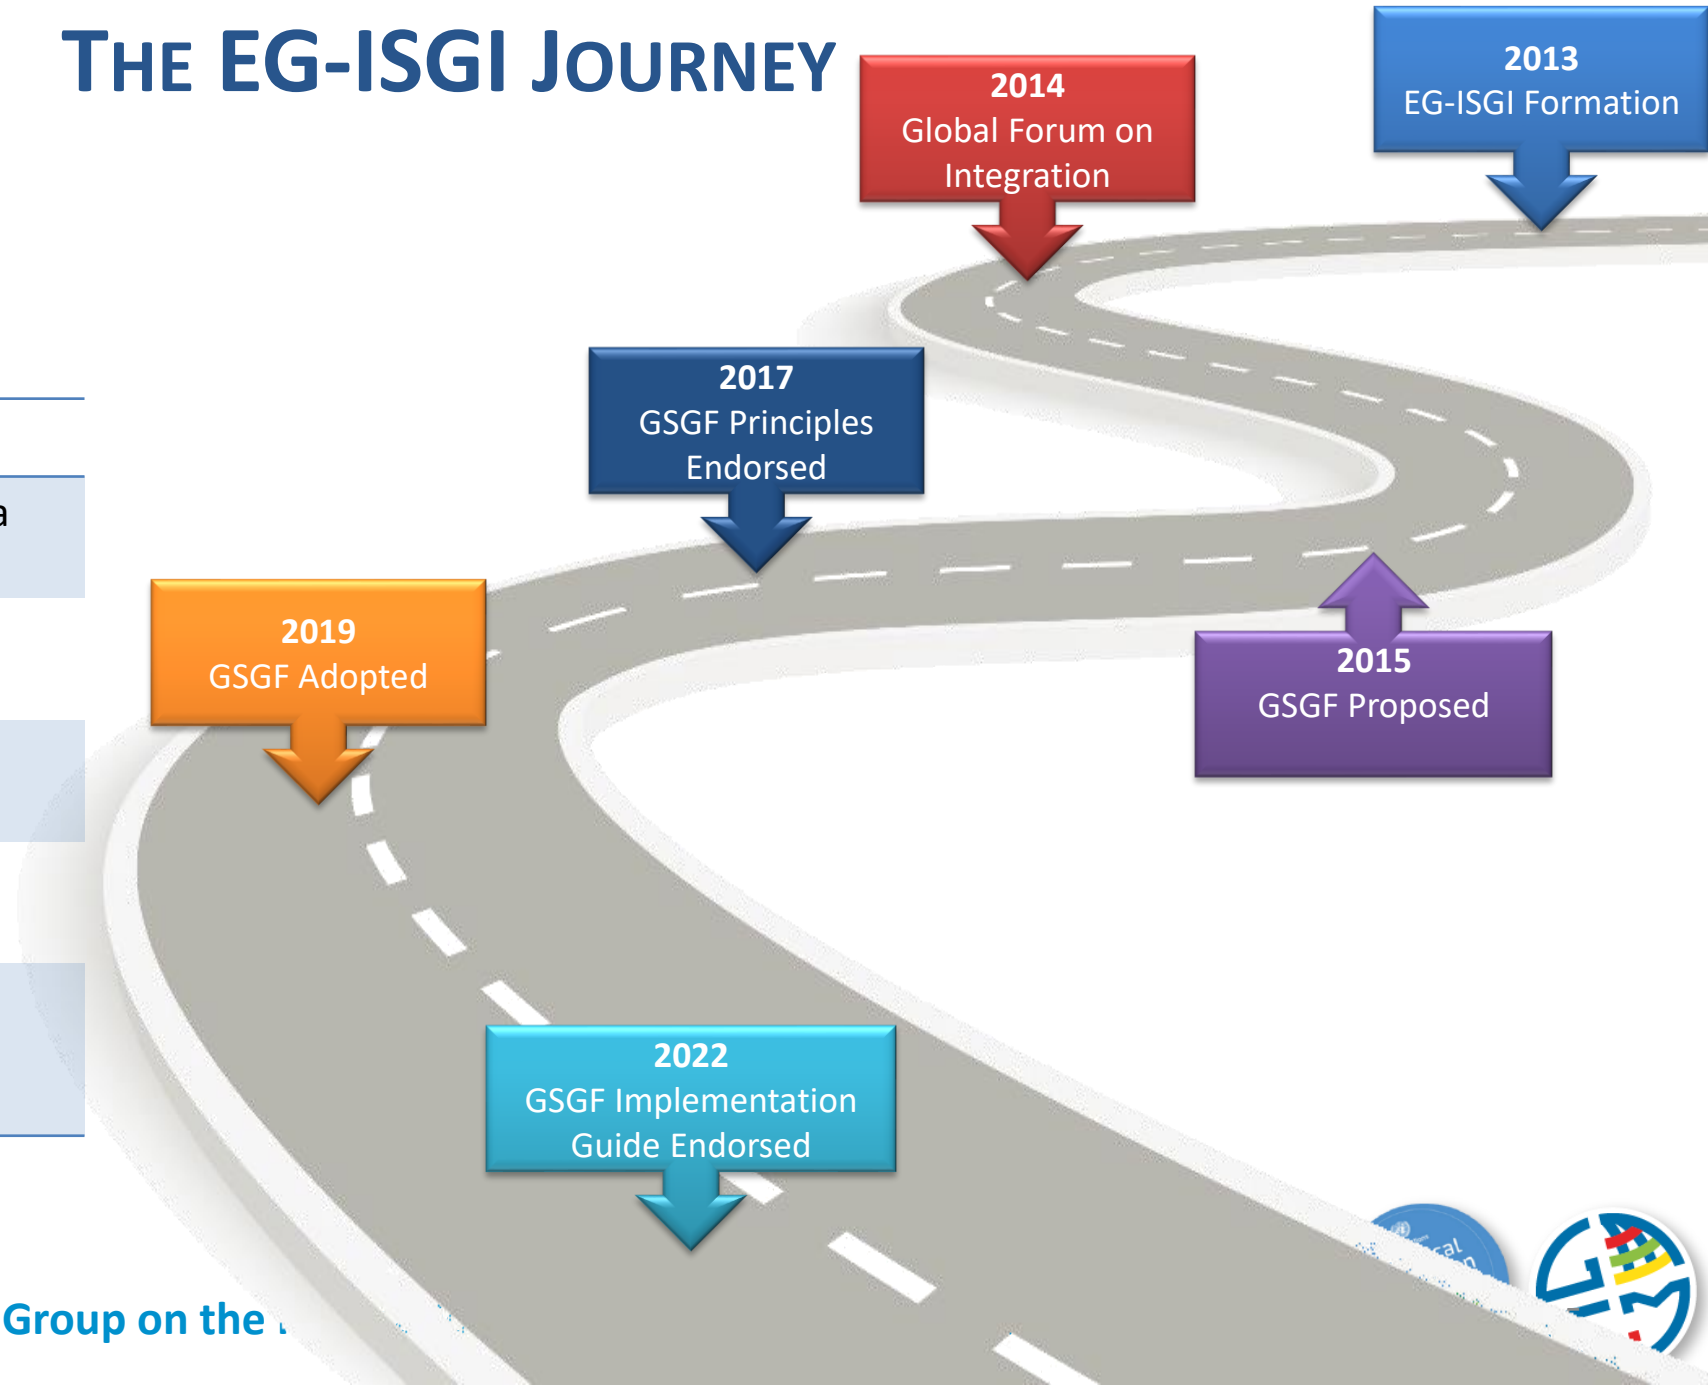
THE EG-ISGI JOURNEY

2013
EG-ISGI Formation

2014
Global Forum on Integration

2015
GSGF Proposed

2017
GSGF Principles Endorsed

2019
GSGF Adopted

2022
GSGF Implementation Guide Endorsed

a

Group on the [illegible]